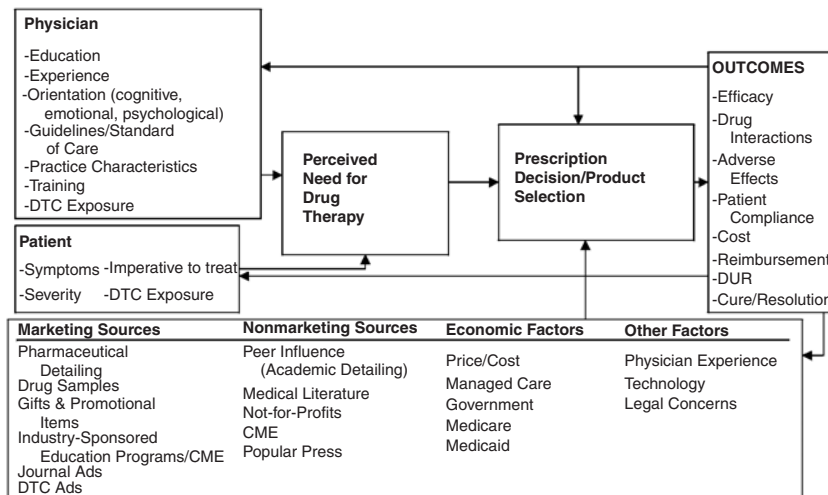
Physician
-Education
-Experience
-Orientation (cognitive, emotional, psychological)
-Guidelines/Standard of Care
-Practice Characteristics
-Training
-DTC Exposure

Perceived Need for Drug Therapy

Prescription Decision/Product Selection

OUTCOMES
-Efficacy
-Drug Interactions
-Adverse Effects
-Patient Compliance
-Cost
-Reimbursement
-DUR
-Cure/Resolution

Patient
-Symptoms -Imperative to treat
-Severity -DTC Exposure

Marketing Sources
Pharmaceutical Detailing
Drug Samples
Gifts & Promotional Items
Industry-Sponsored Education Programs/CME
Journal Ads
DTC Ads

Nonmarketing Sources
Peer Influence (Academic Detailing)
Medical Literature
Not-for-Profits
CME
Popular Press

Economic Factors
Price/Cost
Managed Care
Government
Medicare
Medicaid

Other Factors
Physician Experience
Technology
Legal Concerns